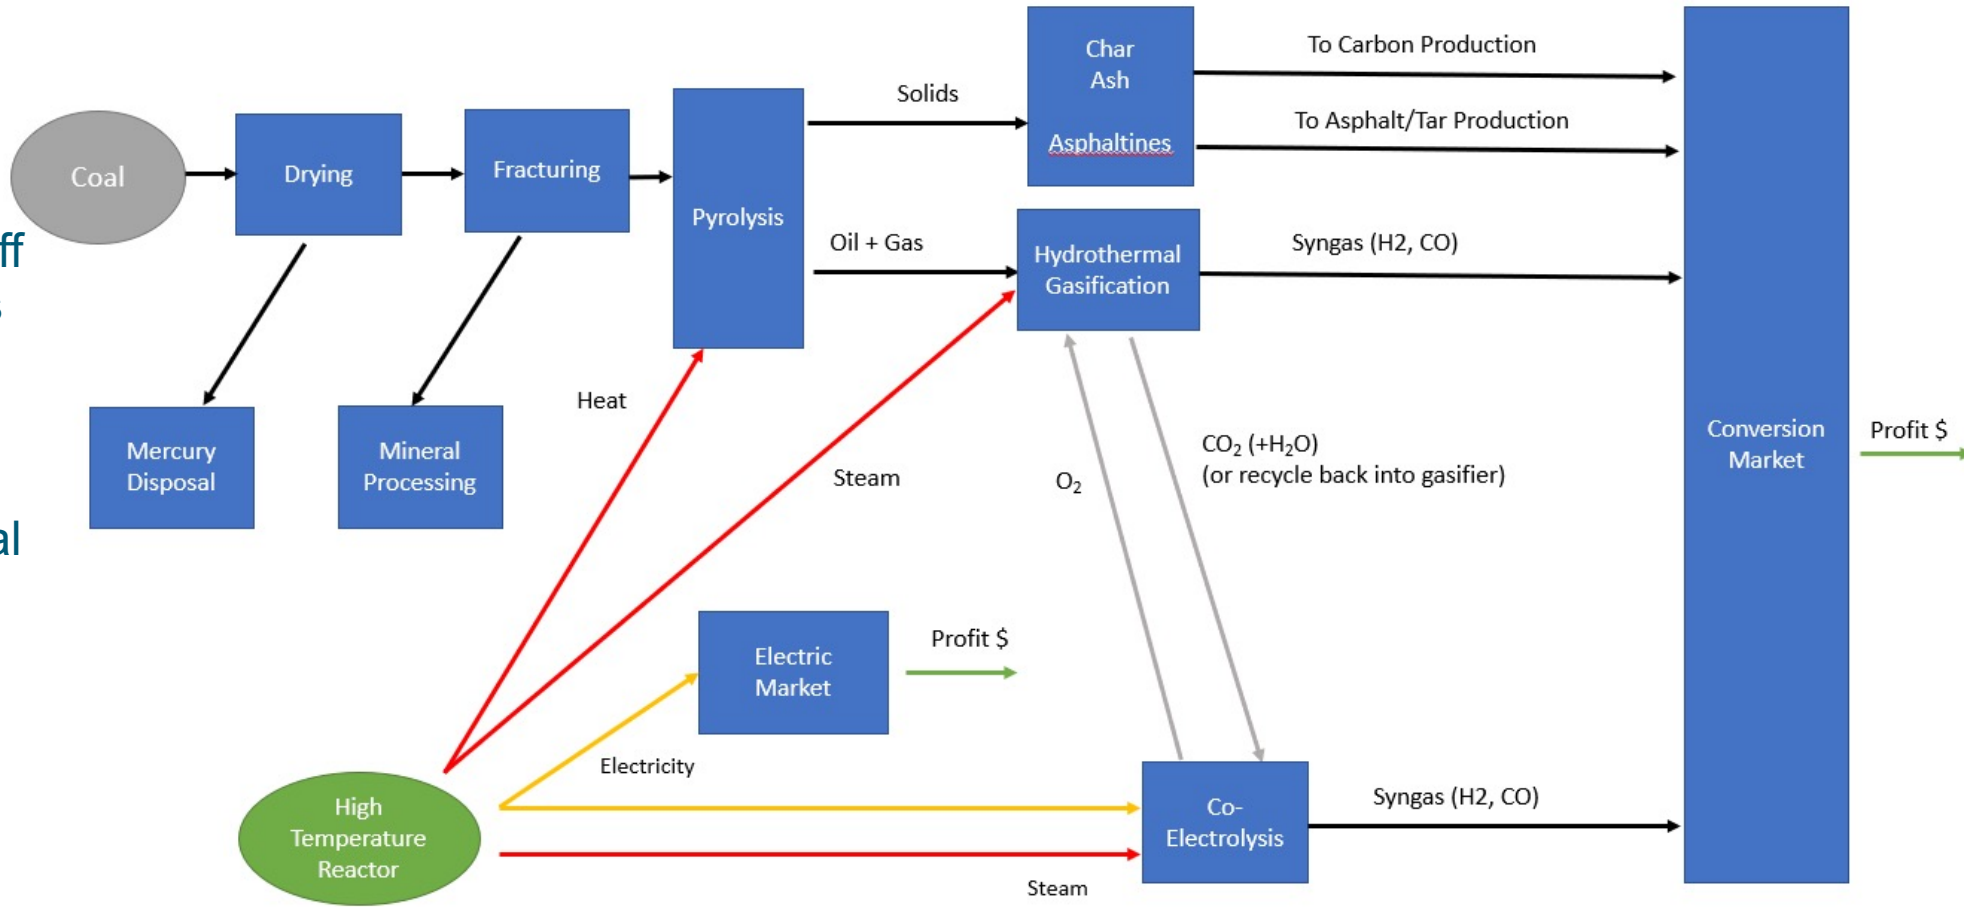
ff
s
al

Coal

Drying

Fracturing

Pyrolysis

Solids

Char
Ash
Asphaltines

To Carbon Production

To Asphalt/Tar Production

Oil + Gas

Hydrothermal Gasification

Syngas (H2, CO)

Mercury Disposal

Mineral Processing

Heat

Steam

$O_2$

$CO_2$ (+$H_2O$)
(or recycle back into gasifier)

Conversion Market

Profit $

Electric Market

Profit $

Electricity

High Temperature Reactor

Co-Electrolysis

Syngas (H2, CO)

Steam